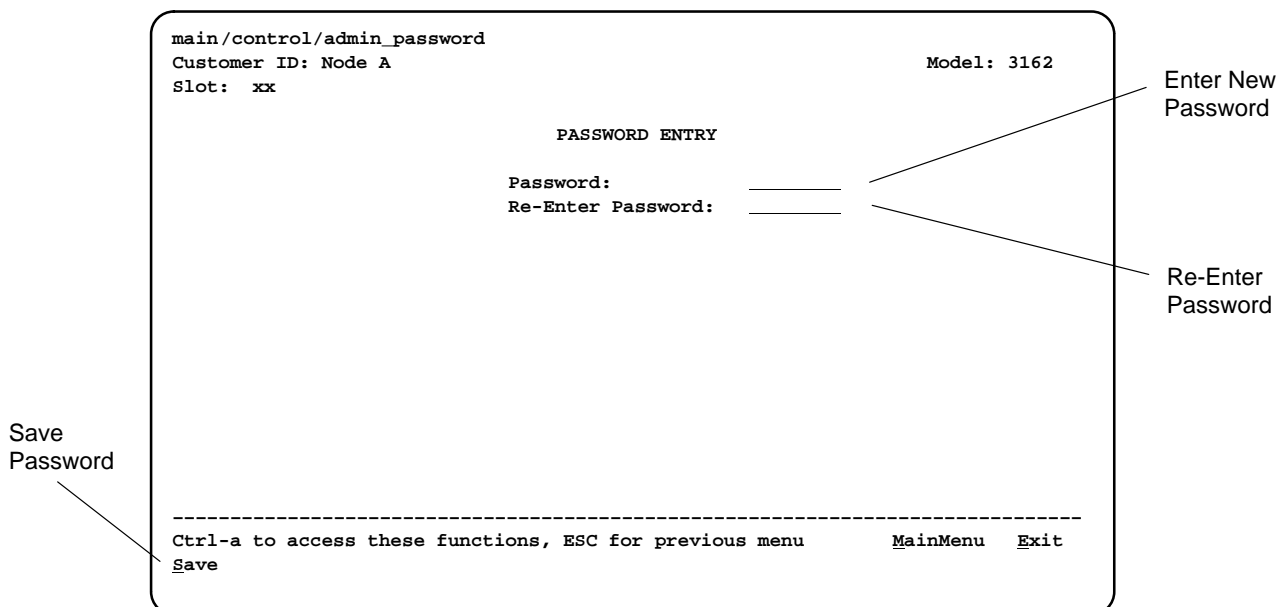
main/control/admin_password
Customer ID: Node A
Model: 3162
Slot: xx

Enter New Password

PASSWORD ENTRY

Password: ________
Re-Enter Password: ________

Re-Enter Password

Save Password

------------------------------------------------------------------------------
Ctrl-a to access these functions, ESC for previous menu MainMenu Exit
Save